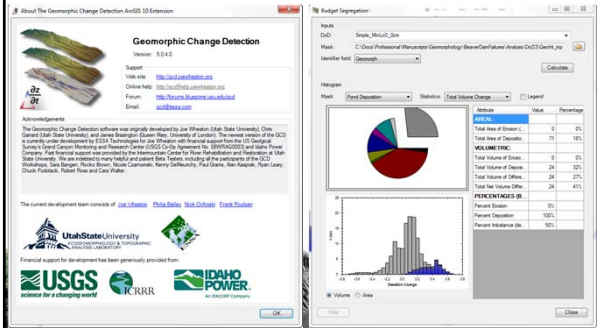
About The Geomorphic Change Detection ArcGIS 10 Extension

Geomorphic Change Detection
Version: 5.0.4.0

Support
Web site: http://gcd.joewheaton.org
Online help: http://gcdhelp.joewheaton.org
Forum: http://forums.bluezone.usu.edu/gcd
Email: gcd@essa.com

Acknowledgements

The Geomorphic Change Detection software was originally developed by Joe Wheaton (Utah State University), Chris Garrard (Utah State University), and James Brasington (Queen Mary, University of London). The newest version of the GCD is currently under development by ESSA Technologies for Joe Wheaton with financial support from the US Geological Survey's Grand Canyon Monitoring and Research Center (USGS Co-Op Agreement No. 08WRAG0063) and Idaho Power Company. Past financial support was provided by the Intermountain Center for River Rehabilitation and Restoration at Utah State University. We are indebted to many helpful and patient Beta Testers, including all the participants of the GCD Workshops, Sara Bangen, Rocko Brown, Nicole Czarnomski, Kenny DeMeurichy, Paul Grams, Alan Kasprak, Ryan Leary, Chuck Podolack, Robert Ross and Cara Walter.

The current development team consists of: Joe Wheaton Philip Bailey Nick Ochoski Frank Poulsen

Utah State University ECOGEOMORPHOLOGY & TOPOGRAPHIC ANALYSIS LABORATORY

Financial support for development has been generously provided from:

USGS science for a changing world ICRRR IDAHO POWER. An IDACORP Company

OK

Budget Segregation

Inputs
DoD: Simple_MinLoD_0cm
Mask: C:\Docs\Professional\Manuscripts\Geomorphology\BeaverDamFailures\Analysis\DoD3\GeoInt_inp
Identifier field: Geomorph
Calculate

Histogram
Mask: Pond Deposition
Statistics: Total Volume Change
Legend

| Attribute | Value | Percentage |
|---|---|---|
| AREAL: | | |
| Total Area of Erosion (... | 0 | 0% |
| Total Area of Depositio... | 71 | 18% |
| VOLUMETRIC: | | |
| Total Volume of Erosio... | 0 | 0% |
| Total Volume of Depos... | 24 | 32% |
| Total Volume of Differ... | 24 | 27% |
| Total Net Volume Differ... | 24 | 41% |
| PERCENTAGES (BY... | | |
| Percent Erosion | 0% | |
| Percent Deposition | 100% | |
| Percent Imbalance (de... | 50% | |

Elevation Change

Volume Area

Help Close